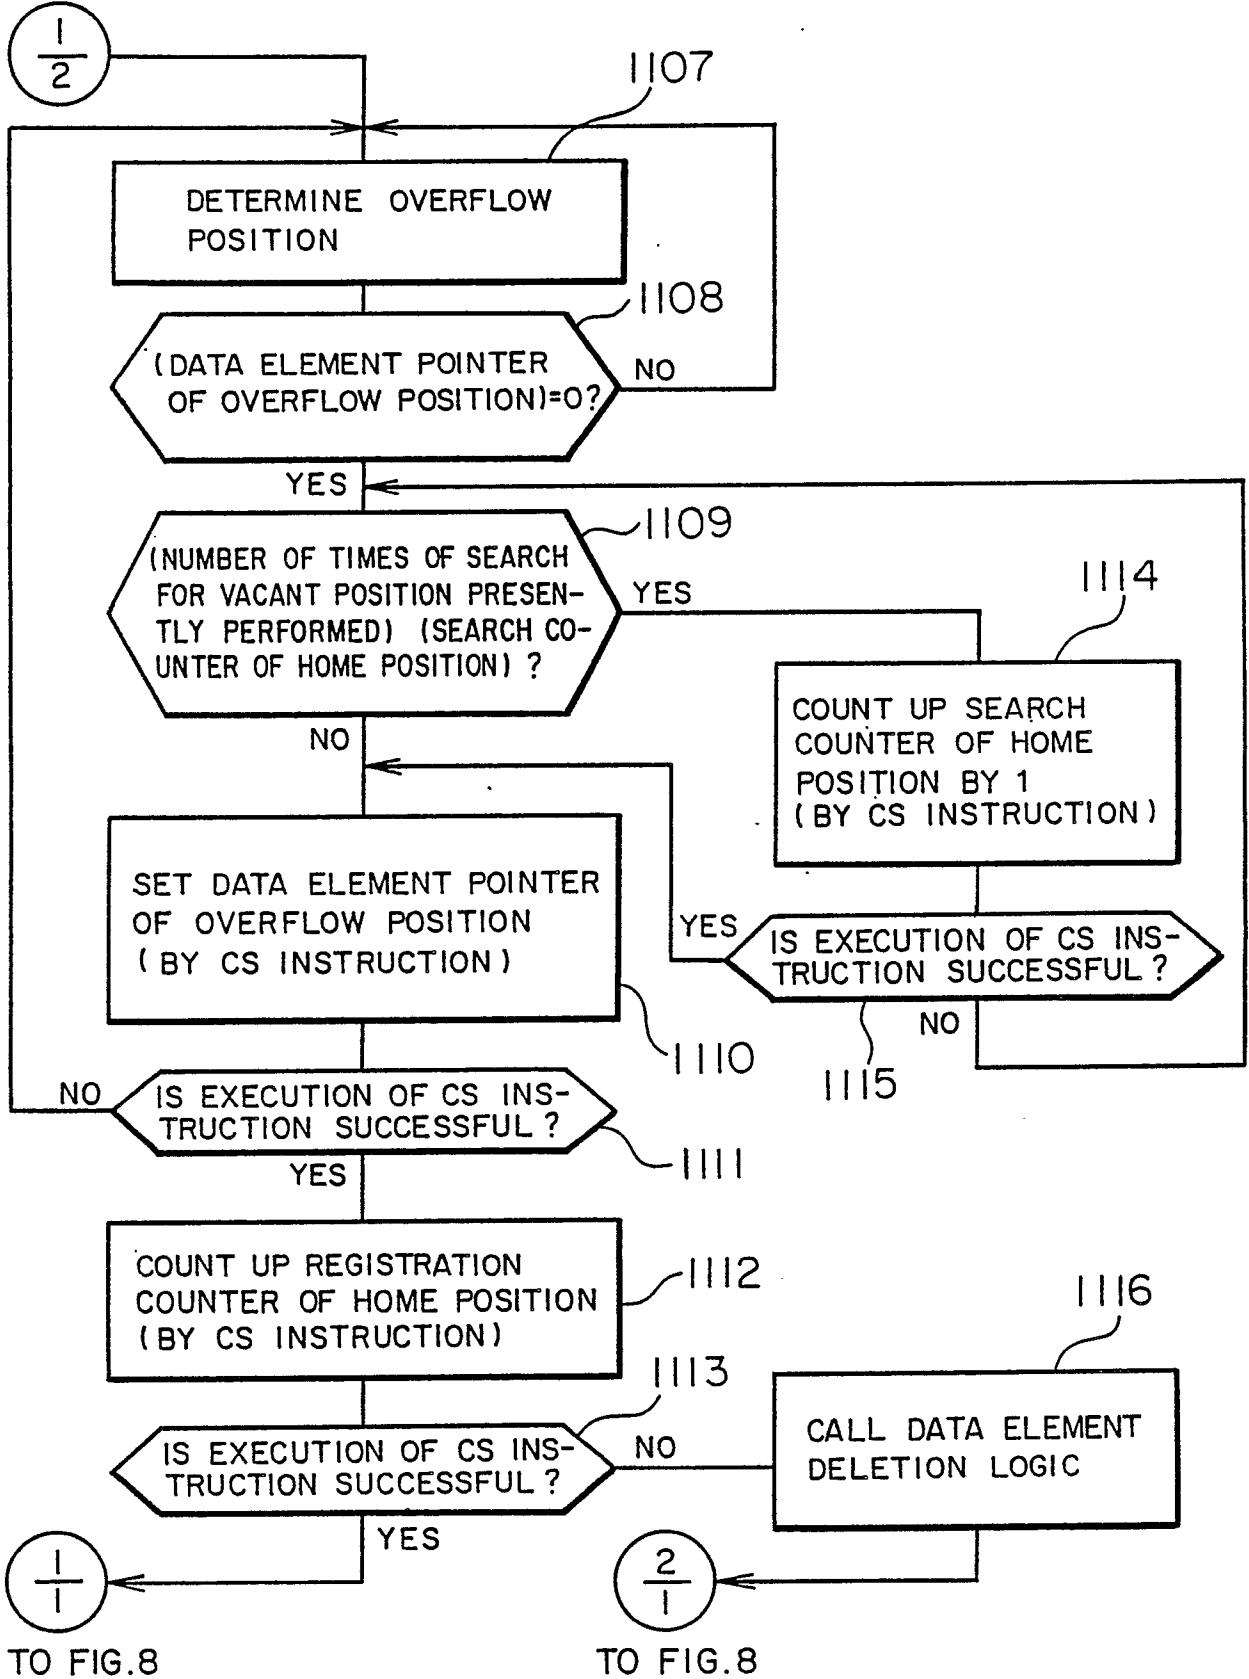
$\frac{1}{2}$

1107

DETERMINE OVERFLOW POSITION

1108

(DATA ELEMENT POINTER OF OVERFLOW POSITION)=0?

NO

YES

1109

(NUMBER OF TIMES OF SEARCH FOR VACANT POSITION PRESENTLY PERFORMED) (SEARCH COUNTER OF HOME POSITION) ?

YES

1114

COUNT UP SEARCH COUNTER OF HOME POSITION BY 1 (BY CS INSTRUCTION)

NO

SET DATA ELEMENT POINTER OF OVERFLOW POSITION (BY CS INSTRUCTION)

YES

IS EXECUTION OF CS INSTRUCTION SUCCESSFUL ?

NO

1110

1115

NO

IS EXECUTION OF CS INSTRUCTION SUCCESSFUL ?

1111

YES

COUNT UP REGISTRATION COUNTER OF HOME POSITION (BY CS INSTRUCTION)

1112

1116

1113

IS EXECUTION OF CS INSTRUCTION SUCCESSFUL ?

NO

CALL DATA ELEMENT DELETION LOGIC

YES

$\frac{1}{1}$

$\frac{2}{1}$

TO FIG.8

TO FIG.8